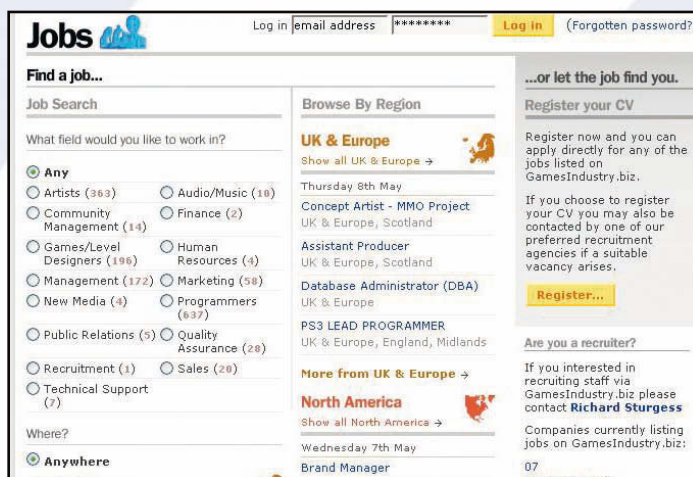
Jobs

Log in email address ******** Log in (Forgotten password?

Find a job...

Job Search

What field would you like to work in?

Any
Artists (363)
Audio/Music (18)
Community Management (14)
Finance (2)
Games/Level Designers (196)
Human Resources (4)
Management (172)
Marketing (58)
New Media (4)
Programmers (637)
Public Relations (5)
Quality Assurance (28)
Recruitment (1)
Sales (28)
Technical Support (7)

Where?

Anywhere

Browse By Region

UK & Europe
Show all UK & Europe →

Thursday 8th May

Concept Artist - MMO Project
UK & Europe, Scotland

Assistant Producer
UK & Europe, Scotland

Database Administrator (DBA)
UK & Europe

PS3 LEAD PROGRAMMER
UK & Europe, England, Midlands

More from UK & Europe →

North America
Show all North America →

Wednesday 7th May

Brand Manager

...or let the job find you.

Register your CV

Register now and you can apply directly for any of the jobs listed on GamesIndustry.biz.

If you choose to register your CV you may also be contacted by one of our preferred recruitment agencies if a suitable vacancy arises.

Register...

Are you a recruiter?

If you interested in recruiting staff via GamesIndustry.biz please contact Richard Sturgess

Companies currently listing jobs on GamesIndustry.biz:

07